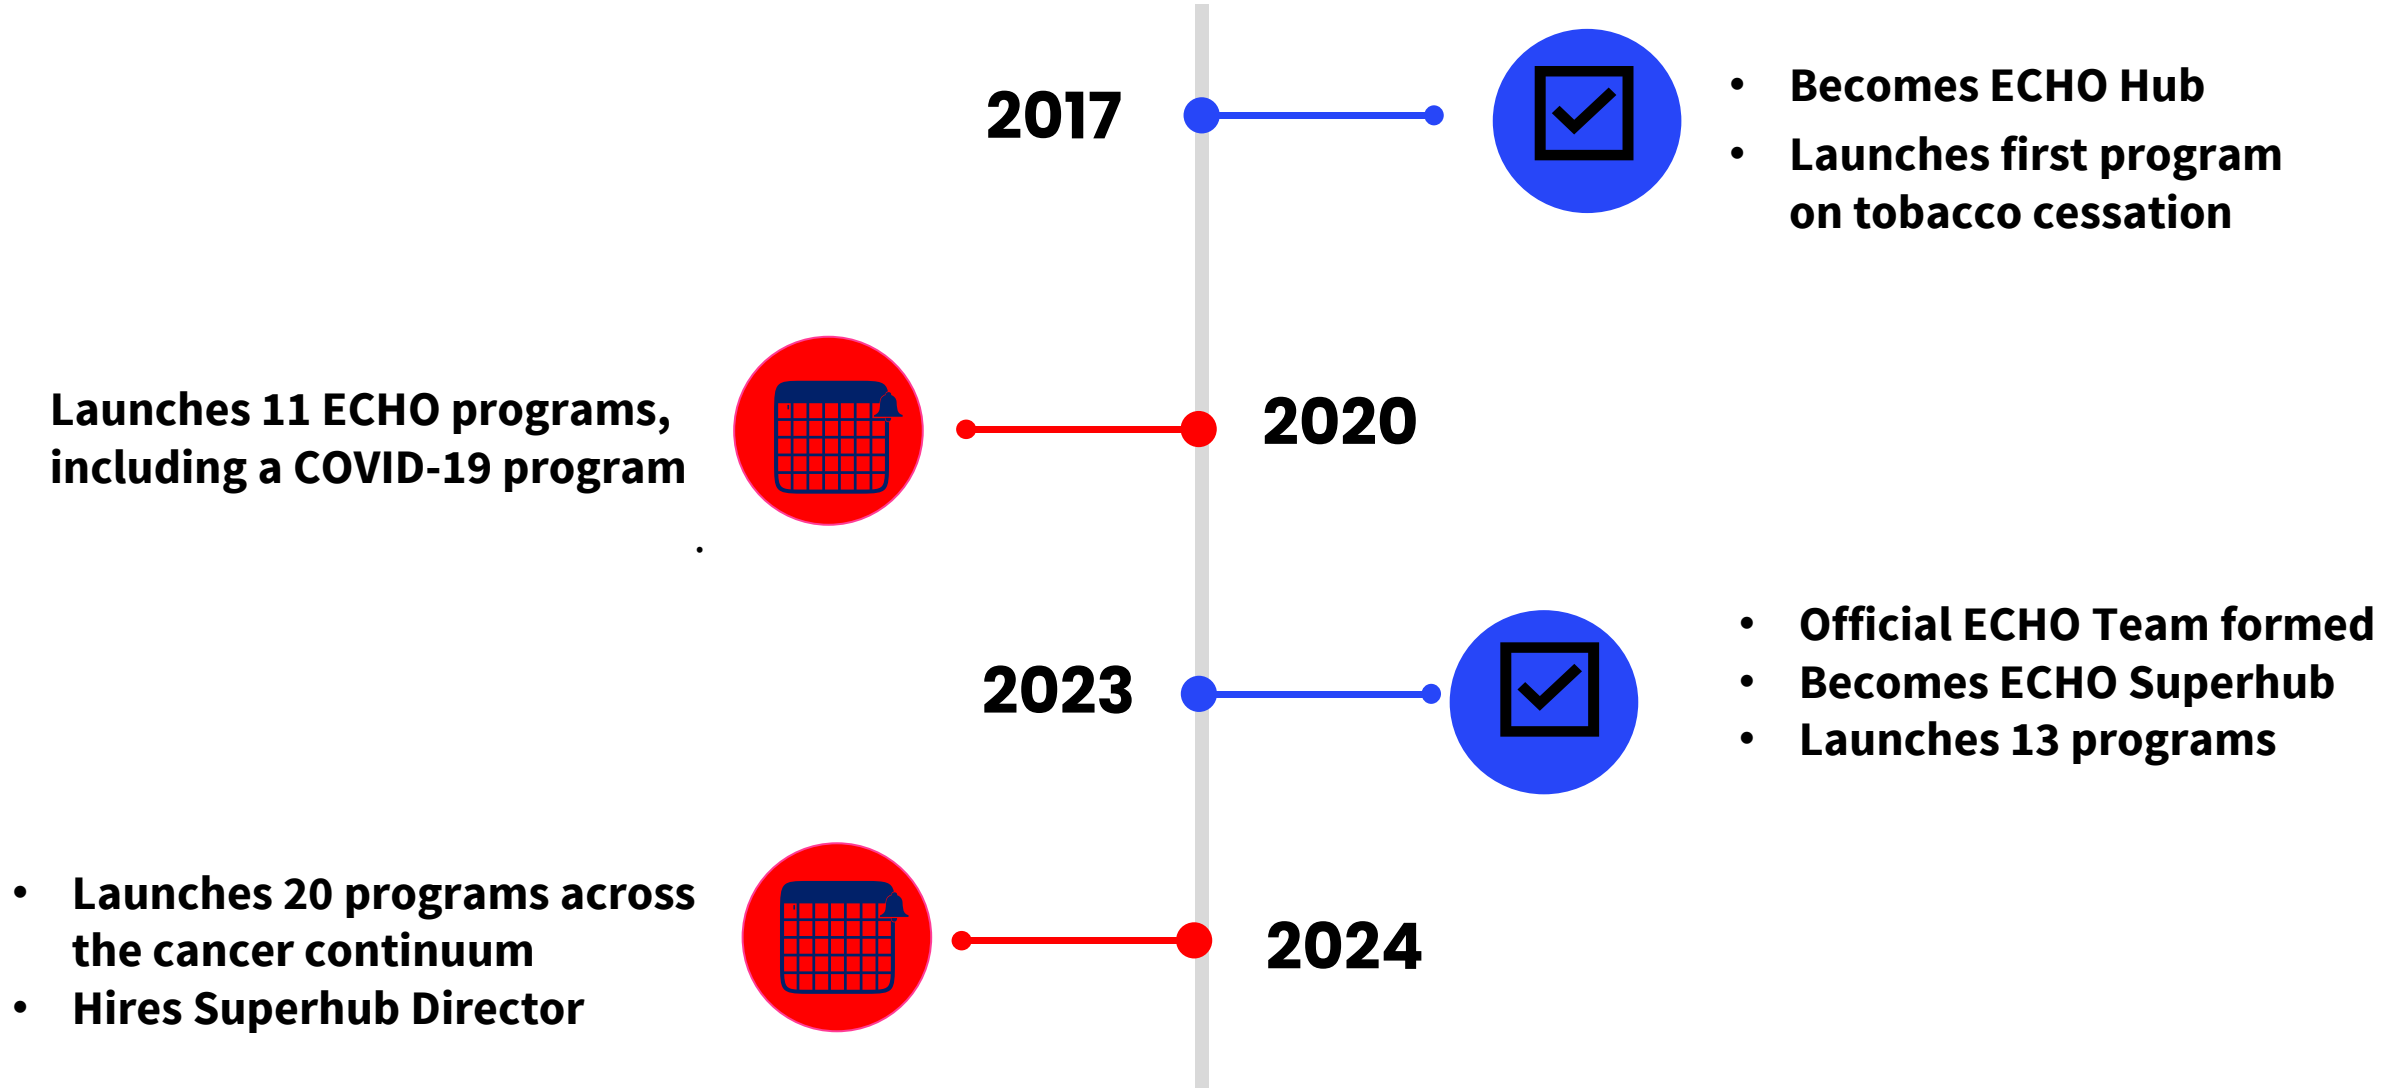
2017

- Becomes ECHO Hub
- Launches first program on tobacco cessation

Launches 11 ECHO programs, including a COVID-19 program

2020

2023

- Official ECHO Team formed
- Becomes ECHO Superhub
- Launches 13 programs

- Launches 20 programs across the cancer continuum
- Hires Superhub Director

2024